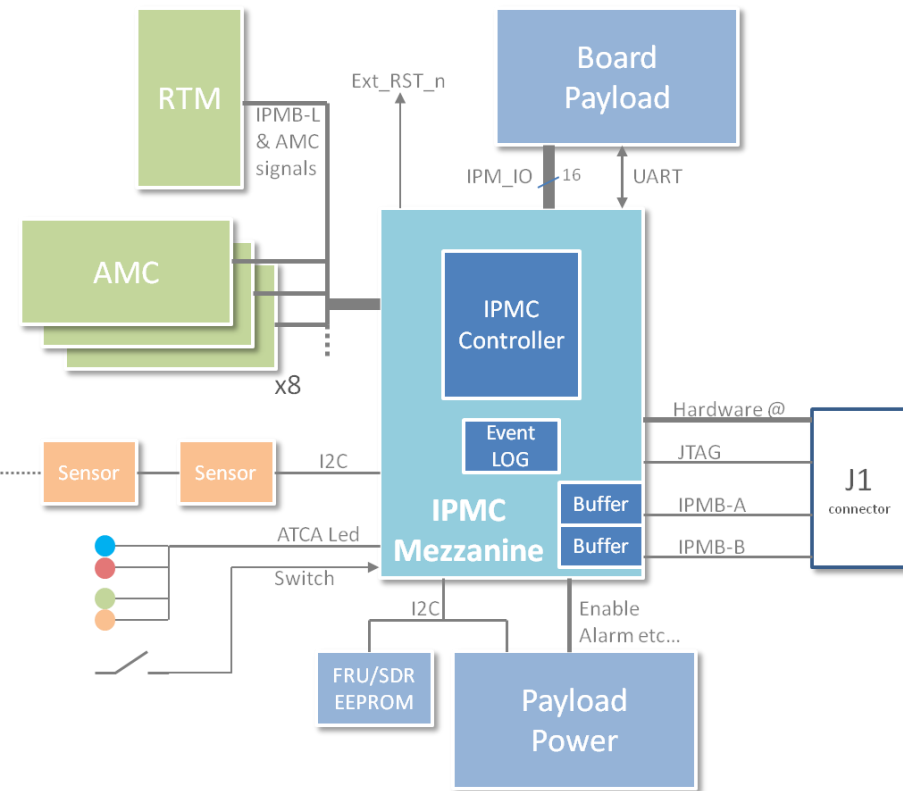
RTM

IPMB-L & AMC signals

Ext_RST_n

Board Payload

IPM_IO 16

UART

AMC

x8

IPMC Controller

Event LOG

Hardware @

JTAG

IPMB-A

IPMB-B

J1 connector

Sensor

Sensor

I2C

IPMC Mezzanine

Buffer

Buffer

ATCA Led

Switch

I2C

Enable Alarm etc...

FRU/SDR EEPROM

Payload Power